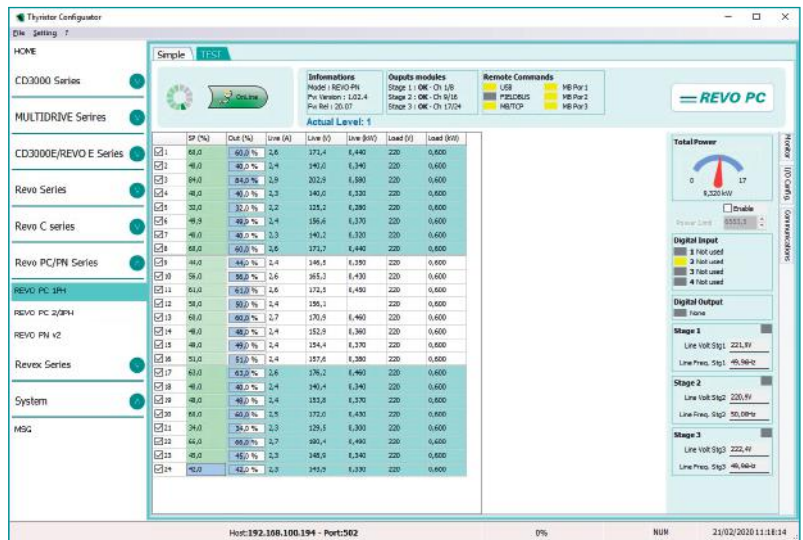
Thyristor Configurator
File Setting ?
HOME
CD3000 Series
MULTIDRIVE Serires
CD3000E/REVO E Series
Revo Series
Revo C series
Revo PC/PN Series
REVO PC 1PH
REVO PC 2/3PH
REVO PN v2
Revex Series
System
MSG

Simple TEST

OnLine

Informations
Model : REVO-PN
Fw Version : 1.02.4
Fw Rel : 20.07

Ouputs modules
Stage 1 : OK - Ch 1/8
Stage 2 : OK - Ch 9/16
Stage 3 : OK - Ch 17/24

Remote Commands
USB
FIELDBUS
MB/TCP
MB Por 1
MB Por 2
MB Por 3

Actual Level: 1

REVO PC

| | SP (%) | Out (%) | Live (A) | Live (V) | Live (kW) | Load (V) | Load (kW) |
|---|---|---|---|---|---|---|---|
| 1 | 60,0 | 60,0 % | 2,6 | 171,4 | 0,440 | 220 | 0,600 |
| 2 | 40,0 | 40,0 % | 2,4 | 140,0 | 0,340 | 220 | 0,600 |
| 3 | 84,0 | 84,0 % | 2,9 | 202,9 | 0,580 | 220 | 0,600 |
| 4 | 40,0 | 40,0 % | 2,3 | 140,0 | 0,330 | 220 | 0,600 |
| 5 | 32,0 | 32,0 % | 2,2 | 125,2 | 0,280 | 220 | 0,600 |
| 6 | 49,9 | 49,9 % | 2,4 | 156,6 | 0,370 | 220 | 0,600 |
| 7 | 40,0 | 40,0 % | 2,3 | 140,2 | 0,320 | 220 | 0,600 |
| 8 | 60,0 | 60,0 % | 2,6 | 171,7 | 0,440 | 220 | 0,600 |
| 9 | 44,0 | 44,0 % | 2,4 | 146,5 | 0,350 | 220 | 0,600 |
| 10 | 56,0 | 56,0 % | 2,6 | 165,3 | 0,430 | 220 | 0,600 |
| 11 | 61,0 | 61,0 % | 2,6 | 172,5 | 0,450 | 220 | 0,600 |
| 12 | 50,0 | 50,0 % | 2,4 | 156,1 | | 220 | 0,600 |
| 13 | 60,0 | 60,0 % | 2,7 | 170,9 | 0,460 | 220 | 0,600 |
| 14 | 48,0 | 48,0 % | 2,4 | 152,9 | 0,360 | 220 | 0,600 |
| 15 | 49,0 | 49,0 % | 2,4 | 154,4 | 0,370 | 220 | 0,600 |
| 16 | 51,0 | 51,0 % | 2,4 | 157,6 | 0,380 | 220 | 0,600 |
| 17 | 63,0 | 63,0 % | 2,6 | 176,2 | 0,460 | 220 | 0,600 |
| 18 | 40,0 | 40,0 % | 2,4 | 140,4 | 0,340 | 220 | 0,600 |
| 19 | 48,0 | 48,0 % | 2,4 | 153,8 | 0,370 | 220 | 0,600 |
| 20 | 60,0 | 60,0 % | 2,5 | 172,0 | 0,430 | 220 | 0,600 |
| 21 | 34,0 | 34,0 % | 2,3 | 129,5 | 0,300 | 220 | 0,600 |
| 22 | 66,0 | 66,0 % | 2,7 | 180,4 | 0,490 | 220 | 0,600 |
| 23 | 45,0 | 45,0 % | 2,3 | 148,9 | 0,340 | 220 | 0,600 |
| 24 | 42,0 | 42,0 % | 2,3 | 143,9 | 0,330 | 220 | 0,600 |

Total Power
0
17
8,320 kW
Enable
Power Limit 5553,5

Digital Input
1 Not used
2 Not used
3 Not used
4 Not used

Digital Output
None

Stage 1
Line Volt Stg1 221,1V
Line Freq. Stg1 49,96Hz

Stage 2
Line Volt Stg2 220,5V
Line Freq. Stg2 50,08Hz

Stage 3
Line Volt Stg3 222,4V
Line Freq. Stg3 49,96Hz

Monitor
I/O Config
Communications

Host:192.168.100.194 - Port:502
0%
NUM
21/02/2020 11:18:14